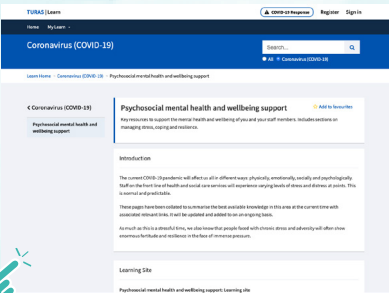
TURAS | Learn

COVID-19 Response

Register

Sign in

Home

My Learn

Coronavirus (COVID-19)

Search...

All

Coronavirus (COVID-19)

Learn Home > Coronavirus (COVID-19) > Psychosocial mental health and wellbeing support

< Coronavirus (COVID-19)

Psychosocial mental health and wellbeing support

Psychosocial mental health and wellbeing support

Add to favourites

Key resources to support the mental health and wellbeing of you and your staff members. Includes sections on managing stress, coping and resilience.

Introduction

The current COVID-19 pandemic will affect us all in different ways: physically, emotionally, socially and psychologically. Staff on the front line of health and social care services will experience varying levels of stress and distress at points. This is normal and predictable.

These pages have been collated to summarise the best available knowledge in this area at the current time with associated relevant links. It will be updated and added to on an ongoing basis.

As much as this is a stressful time, we also know that people faced with chronic stress and adversity will often show enormous fortitude and resilience in the face of immense pressure.

Learning Site

Psychosocial mental health and wellbeing support: Learning site